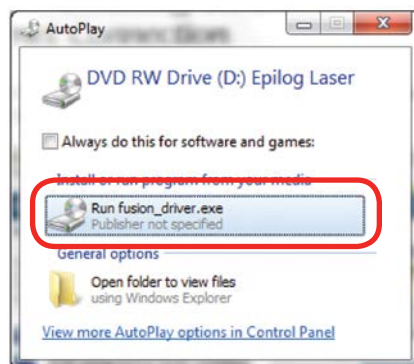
AutoPlay

DVD RW Drive (D:) Epilog Laser

Always do this for software and games:

Install or run program from your media

Run fusion_driver.exe
Publisher not specified

General options

Open folder to view files
using Windows Explorer

View more AutoPlay options in Control Panel